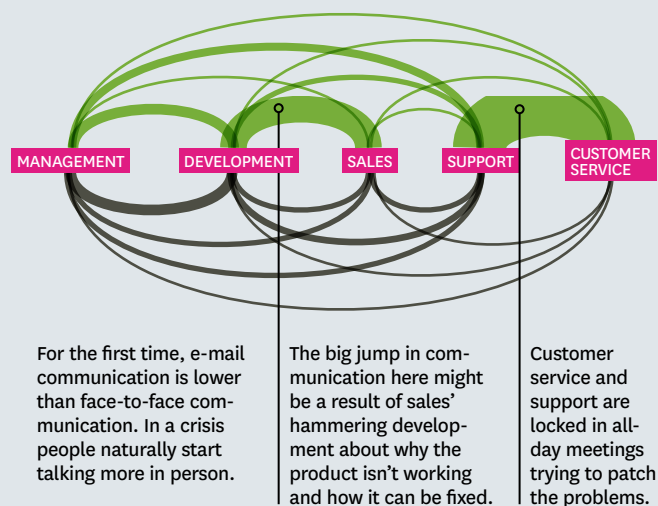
MANAGEMENT
DEVELOPMENT
SALES
SUPPORT
CUSTOMER SERVICE

For the first time, e-mail communication is lower than face-to-face communication. In a crisis people naturally start talking more in person.

The big jump in communication here might be a result of sales' hammering development about why the product isn't working and how it can be fixed.

Customer service and support are locked in all-day meetings trying to patch the problems.